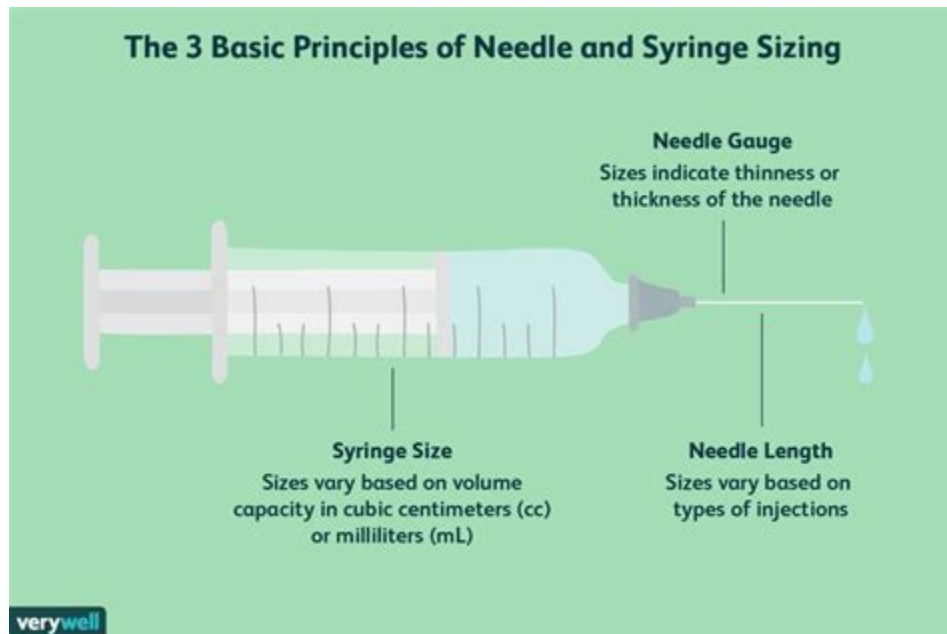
The 3 Basic Principles of Needle and Syringe Sizing

Needle Gauge
Sizes indicate thinness or thickness of the needle

Syringe Size
Sizes vary based on volume capacity in cubic centimeters (cc) or milliliters (mL)

Needle Length
Sizes vary based on types of injections

verywell